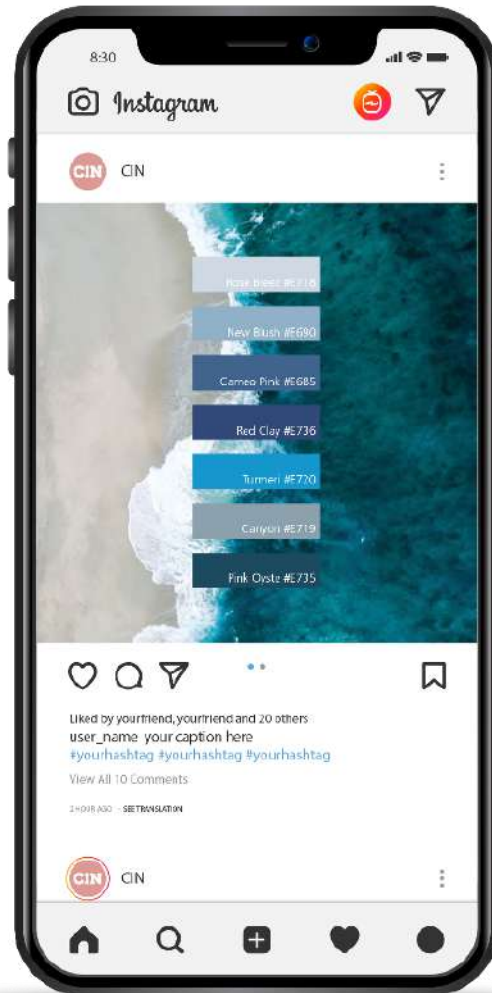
8:30

Instagram

CIN CIN

Rose Beet #E718

New Blush #E690

Cameo Pink #E685

Red Clay #E736

Turmeri #E720

Canyon #E719

Pink Oyste #E735

Liked by yourfriend, yourfriend and 20 others

user_name your caption here

#yourhashtag #yourhashtag #yourhashtag

View All 10 Comments

2 HOURS AGO · SEE TRANSLATION

CIN CIN